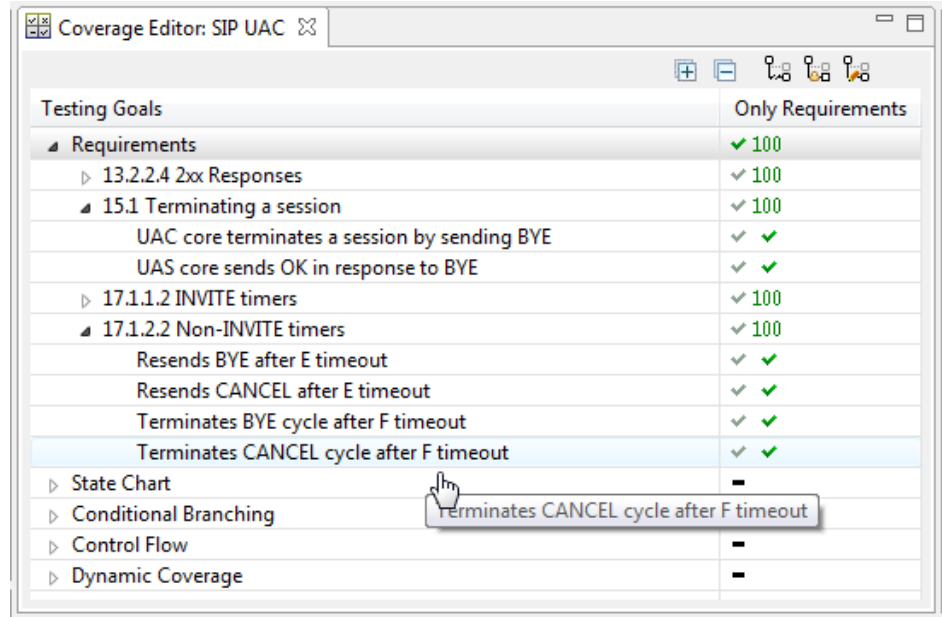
Coverage Editor: SIP UAC

| Testing Goals | Only Requirements |
|---|---|
| Requirements | ✔ 100 |
| 13.2.2.4 2xx Responses | ✔ 100 |
| 15.1 Terminating a session | ✔ 100 |
| UAC core terminates a session by sending BYE | ✔ ✔ |
| UAS core sends OK in response to BYE | ✔ ✔ |
| 17.1.1.2 INVITE timers | ✔ 100 |
| 17.1.2.2 Non-INVITE timers | ✔ 100 |
| Resends BYE after E timeout | ✔ ✔ |
| Resends CANCEL after E timeout | ✔ ✔ |
| Terminates BYE cycle after F timeout | ✔ ✔ |
| Terminates CANCEL cycle after F timeout | ✔ ✔ |
| State Chart | - |
| Conditional Branching | |
| Control Flow | - |
| Dynamic Coverage | - |

Terminates CANCEL cycle after F timeout